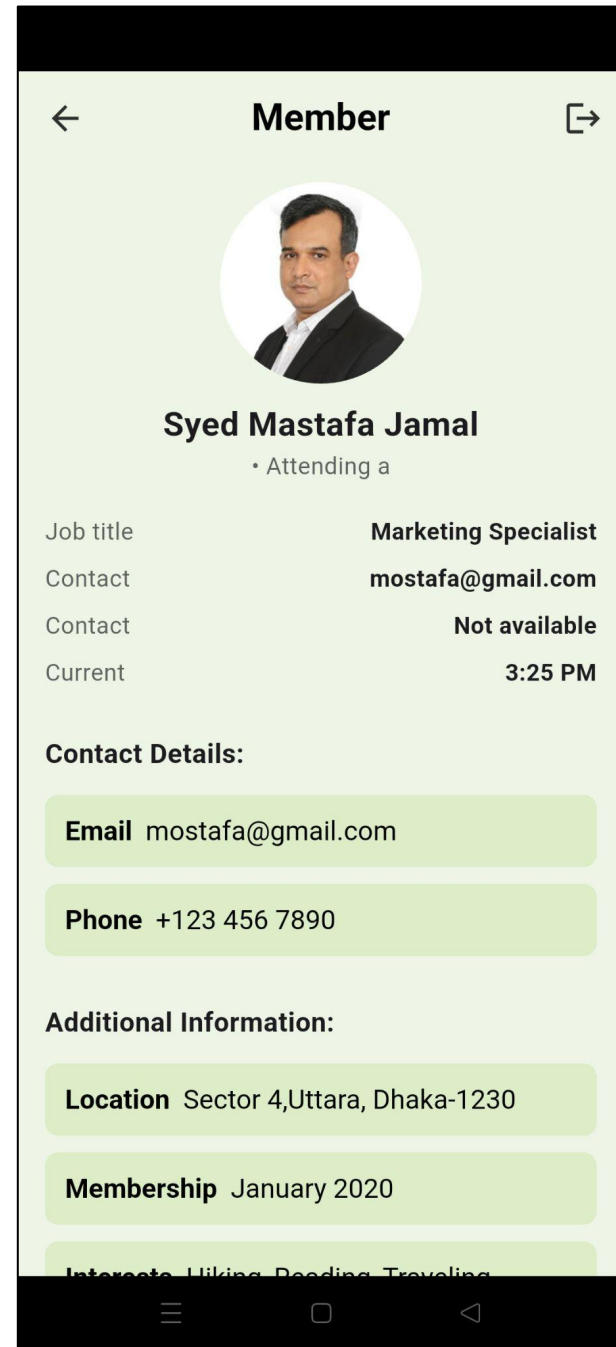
Member

Syed Mastafa Jamal
• Attending a

Job title Marketing Specialist
Contact mostafa@gmail.com
Contact Not available
Current 3:25 PM

Contact Details:

Email mostafa@gmail.com

Phone +123 456 7890

Additional Information:

Location Sector 4,Uttara, Dhaka-1230

Membership January 2020

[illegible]